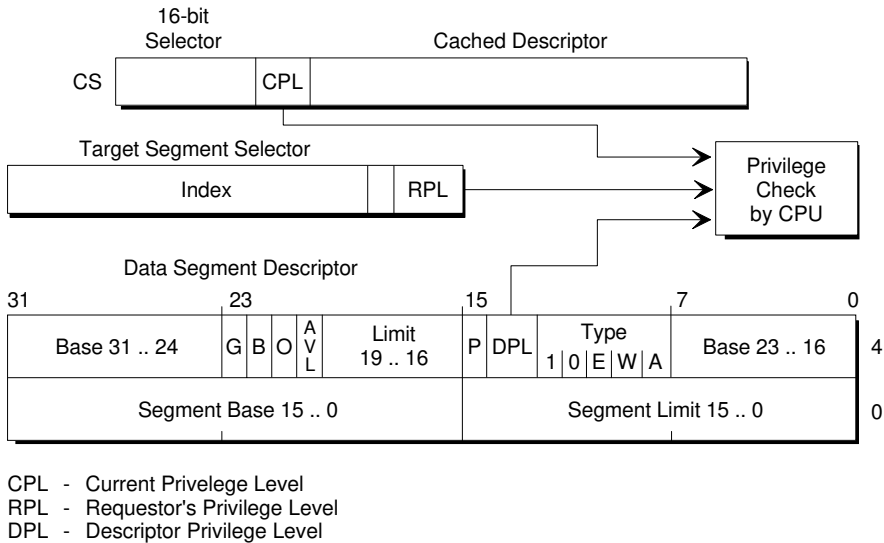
16-bit Selector

Cached Descriptor

CS

CPL

Target Segment Selector

Index

RPL

Privilege Check by CPU

Data Segment Descriptor

31

23

15

7

0

| Base 31 .. 24 | G | B | O | A V L | Limit 19 .. 16 | P | DPL | Type 1 0 E W A | Base 23 .. 16 |
|---|---|---|---|---|---|---|---|---|---|

4

| Segment Base 15 .. 0 | Segment Limit 15 .. 0 |
|---|---|

0

CPL - Current Privelege Level
RPL - Requestor's Privilege Level
DPL - Descriptor Privilege Level